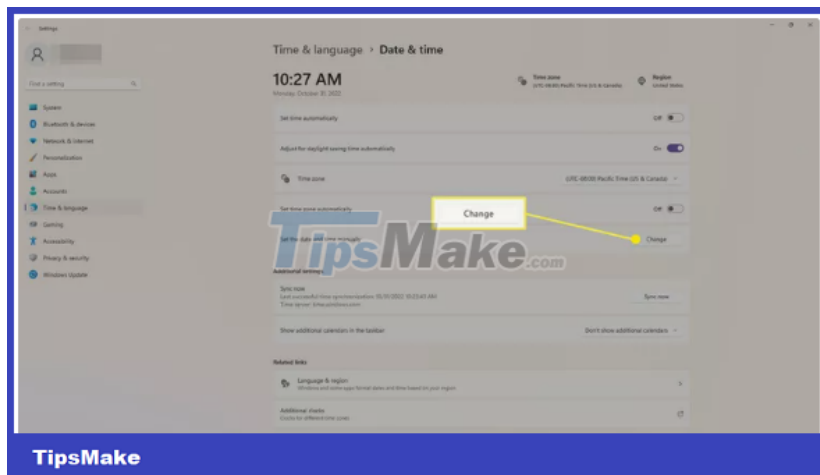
Settings

Find a setting

System
Bluetooth & devices
Network & internet
Personalization
Apps
Accounts
Time & language
Gaming
Accessibility
Privacy & security
Windows Update

Time & language > Date & time

10:27 AM
Monday, October 31, 2022

Time zone
(UTC-08:00) Pacific Time (US & Canada)

Region
United States

Set time automatically
Off

Adjust for daylight saving time automatically
On

Time zone
(UTC-08:00) Pacific Time (US & Canada)

Set time zone automatically
Off

Set the date and time manually
Change

Change

TipsMake.com

Additional settings

Sync now
Last successful time synchronization: 10/31/2022 10:23:45 AM
Time server: time.windows.com
Sync now

Show additional calendars in the taskbar
Don't show additional calendars

Related links

Language & region
Windows and some apps format dates and time based on your region

Additional clocks
Clocks for different time zones

TipsMake